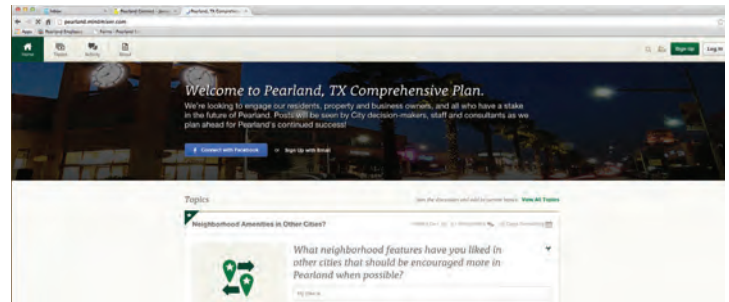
pearland.mindmixer.com

Home Topics Activity About

Sign Up Log In

Welcome to Pearland, TX Comprehensive Plan.

We're looking to engage our residents, property and business owners, and all who have a stake in the future of Pearland. Posts will be seen by City decision-makers, staff and consultants as we plan ahead for Pearland's continued success!

Connect with Facebook or Sign Up with Email

Topics

View All Topics

Neighborhood Amenities in Other Cities?

What neighborhood features have you liked in other cities that should be encouraged more in Pearland when possible?